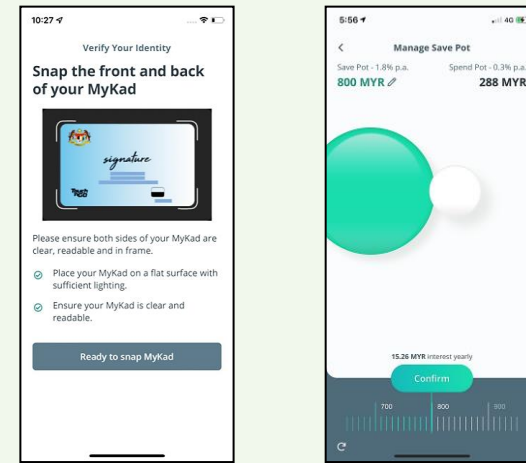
10:27

Verify Your Identity

Snap the front and back of your MyKad

signature

Please ensure both sides of your MyKad are clear, readable and in frame.

Place your MyKad on a flat surface with sufficient lighting.

Ensure your MyKad is clear and readable.

Ready to snap MyKad

5:56

4G

Manage Save Pot

Save Pot - 1.8% p.a.

800 MYR

Spend Pot - 0.3% p.a.

288 MYR

15.26 MYR interest yearly

Confirm

700

800

900